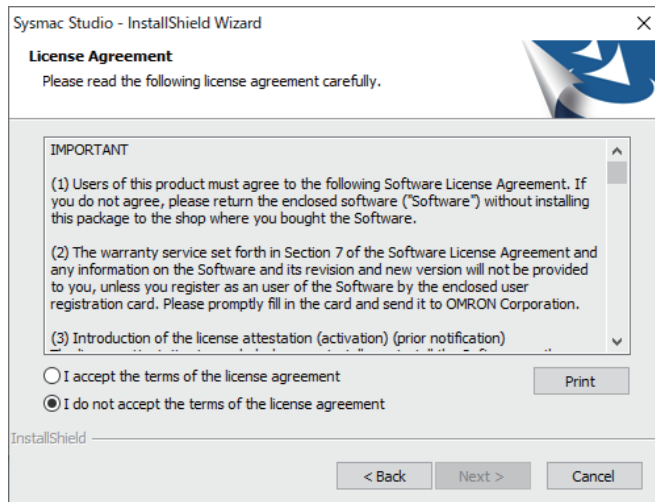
Sysmac Studio - InstallShield Wizard

License Agreement

Please read the following license agreement carefully.

IMPORTANT

(1) Users of this product must agree to the following Software License Agreement. If you do not agree, please return the enclosed software ("Software") without installing this package to the shop where you bought the Software.

(2) The warranty service set forth in Section 7 of the Software License Agreement and any information on the Software and its revision and new version will not be provided to you, unless you register as an user of the Software by the enclosed user registration card. Please promptly fill in the card and send it to OMRON Corporation.

(3) Introduction of the license attestation (activation) (prior notification)
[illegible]

I accept the terms of the license agreement

I do not accept the terms of the license agreement

Print

InstallShield

< Back

Next >

Cancel